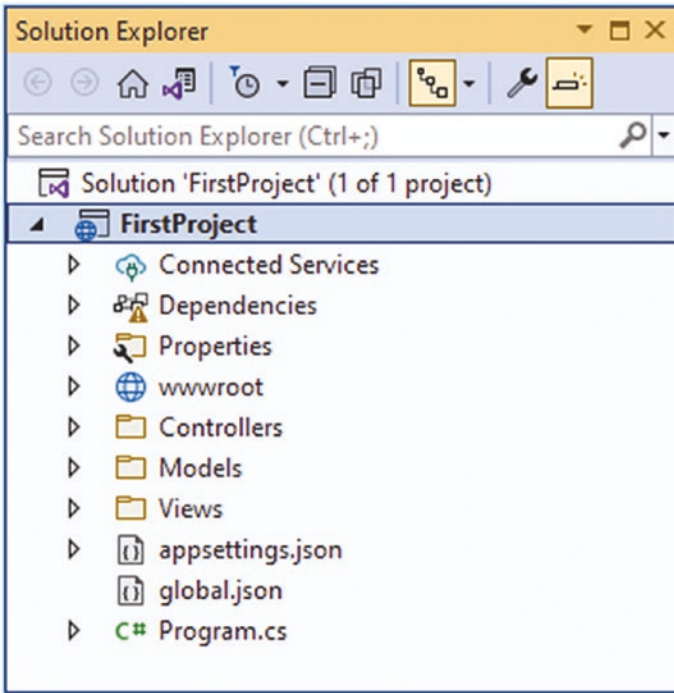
Solution Explorer

Search Solution Explorer (Ctrl+;)

Solution 'FirstProject' (1 of 1 project)
FirstProject
Connected Services
Dependencies
Properties
wwwroot
Controllers
Models
Views
appsettings.json
global.json
C# Program.cs